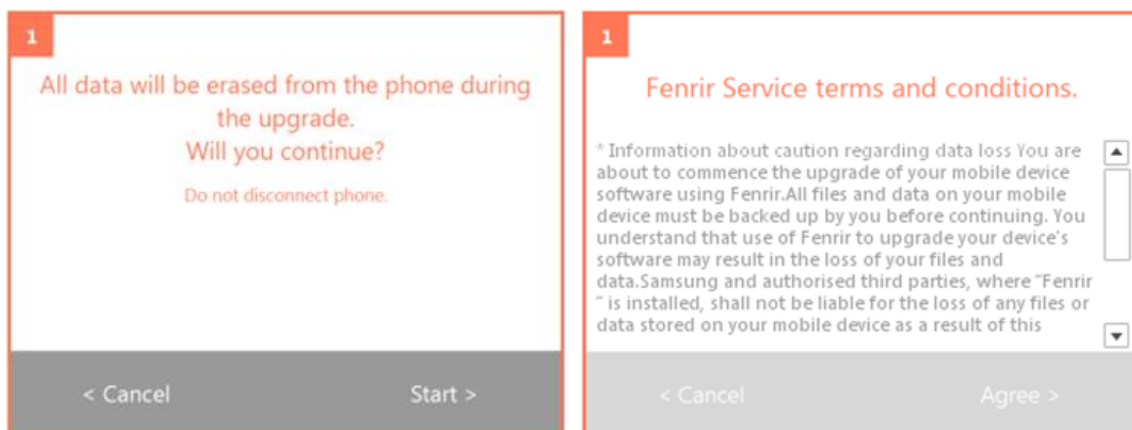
1

All data will be erased from the phone during the upgrade.
Will you continue?

Do not disconnect phone.

< Cancel

Start >

1

Fenrir Service terms and conditions.

* Information about caution regarding data loss You are about to commence the upgrade of your mobile device software using Fenrir.All files and data on your mobile device must be backed up by you before continuing. You understand that use of Fenrir to upgrade your device's software may result in the loss of your files and data.Samsung and authorised third parties, where "Fenrir " is installed, shall not be liable for the loss of any files or data stored on your mobile device as a result of this

< Cancel

Agree >